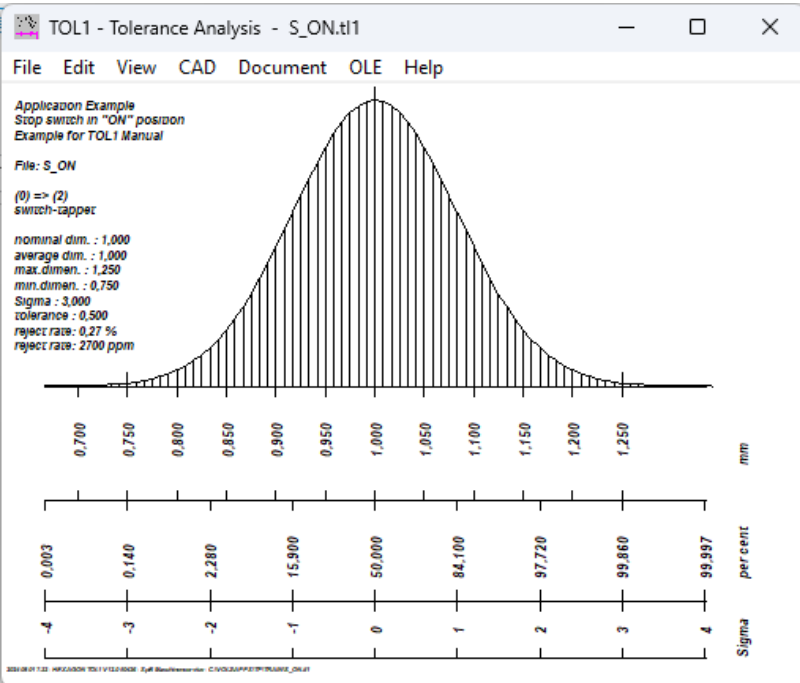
TOL1 - Tolerance Analysis - S_ON.tl1

File Edit View CAD Document OLE Help

Application Example
Stop switch in "ON" position
Example for TOL1 Manual

File: S_ON

(0) => (2)
switch-tappet

nominal dim. : 1,000
average dim. : 1,000
max.dimen. : 1,250
min.dimen. : 0,750
Sigma : 3,000
tolerance : 0,500
reject rate: 0,27 %
reject rate: 2700 ppm

0,700 0,750 0,800 0,850 0,900 0,950 1,000 1,050 1,100 1,150 1,200 1,250 mm

0,003 0,140 2,280 15,900 50,000 84,100 97,720 99,860 99,997 per cent

-4 -3 -2 -1 0 1 2 3 4 Sigma

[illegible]